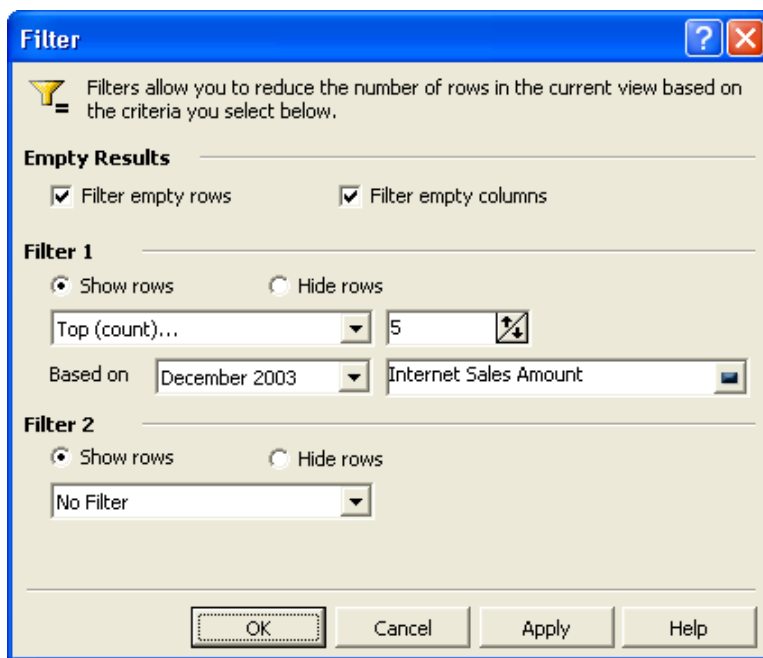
Filter

Filters allow you to reduce the number of rows in the current view based on the criteria you select below.

Empty Results

Filter empty rows

Filter empty columns

Filter 1

Show rows

Hide rows

Top (count)...

5

Based on

December 2003

Internet Sales Amount

Filter 2

Show rows

Hide rows

No Filter

OK

Cancel

Apply

Help